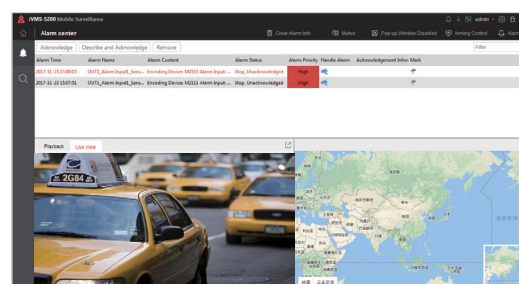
iVMS-5200 Mobile Surveillance

admin

Alarm center

Clear Alarm Info

Muted

Pop-up Window Disabled

Arming Control

Alarm

Acknowledge

Describe and Acknowledge

Remove

Filter

| Alarm Time | Alarm Name | Alarm Content | Alarm Status | Alarm Priority | Handle Alarm | Acknowledgement Infor | Mark |
|---|---|---|---|---|---|---|---|
| 2017-11-23 15:08:05 | OUT2_Alarm Input1_Sens... | Encoding Device: MZ111 Alarm Input... | Stop, Unacknowledged | High | | | |
| 2017-11-23 15:07:51 | OUT2_Alarm Input1_Sens... | Encoding Device: MZ111 Alarm Input... | Stop, Unacknowledged | High | | | |

Playback

Live View

2G84

TAXI